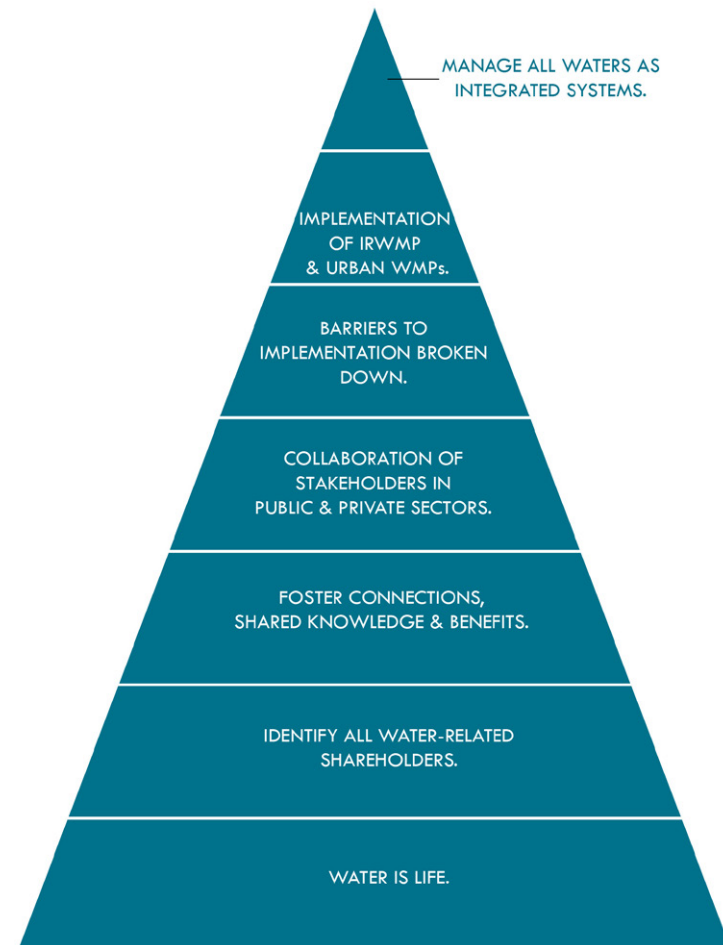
MANAGE ALL WATERS AS INTEGRATED SYSTEMS.

IMPLEMENTATION OF IRWMP & URBAN WMPs.

BARRIERS TO IMPLEMENTATION BROKEN DOWN.

COLLABORATION OF STAKEHOLDERS IN PUBLIC & PRIVATE SECTORS.

FOSTER CONNECTIONS, SHARED KNOWLEDGE & BENEFITS.

IDENTIFY ALL WATER-RELATED SHAREHOLDERS.

WATER IS LIFE.